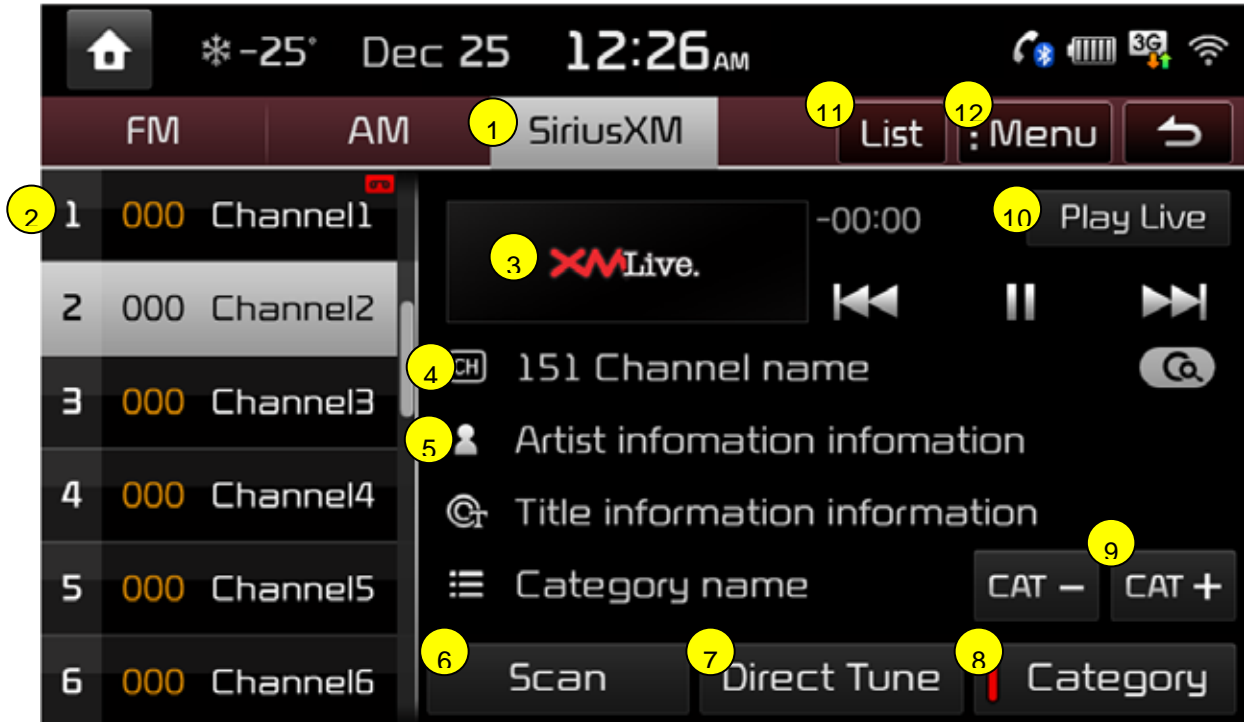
-25° Dec 25 12:26AM

3G

FM AM 1 SiriusXM 11 List 12 : Menu

2 1 000 Channel1

2 000 Channel2

3 000 Channel3

4 000 Channel4

5 000 Channel5

6 000 Channel6

3 XMLive.

-00:00

10 Play Live

4 CH 151 Channel name

5 Artist infomation infomation

Title information information

Category name

9 CAT − CAT +

6 Scan 7 Direct Tune 8 Category